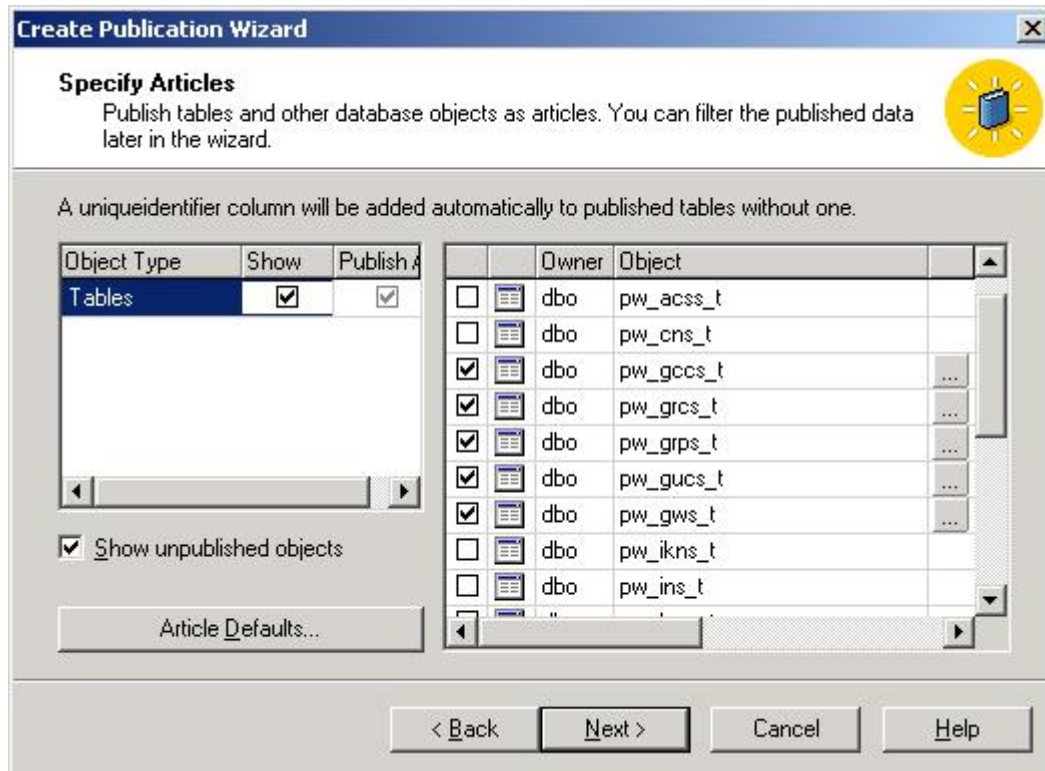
Create Publication Wizard

Specify Articles
Publish tables and other database objects as articles. You can filter the published data later in the wizard.

A uniqueidentifier column will be added automatically to published tables without one.

| Object Type | Show | Publish A |
|---|---|---|
| Tables | ☑ | ☑ |

| | | Owner | Object | |
|---|---|---|---|---|
| ☐ | | dbo | pw_acss_t | |
| ☐ | | dbo | pw_cns_t | |
| ☑ | | dbo | pw_gccs_t | ... |
| ☑ | | dbo | pw_grcs_t | ... |
| ☑ | | dbo | pw_grps_t | ... |
| ☑ | | dbo | pw_gucs_t | ... |
| ☑ | | dbo | pw_gws_t | ... |
| ☐ | | dbo | pw_ikns_t | |
| ☐ | | dbo | pw_ins_t | |
| ☐ | | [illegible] | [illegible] | |

☑ Show unpublished objects

Article Defaults...

< Back
Next >
Cancel
Help